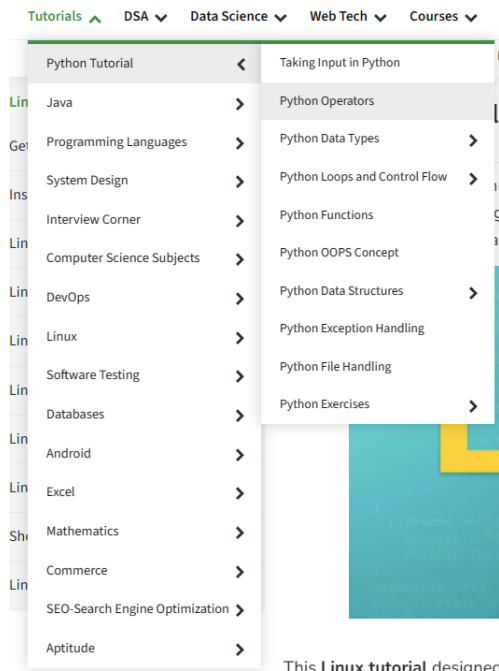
Tutorials DSA Data Science Web Tech Courses

Python Tutorial
Java
Programming Languages
System Design
Interview Corner
Computer Science Subjects
DevOps
Linux
Software Testing
Databases
Android
Excel
Mathematics
Commerce
SEO-Search Engine Optimization
Aptitude

Taking Input in Python
Python Operators
Python Data Types
Python Loops and Control Flow
Python Functions
Python OOPS Concept
Python Data Structures
Python Exception Handling
Python File Handling
Python Exercises

Lin
Get
Ins
Lin
Lin
Lin
Lin
Lin
Lin
She
Lin

This Linux tutorial designed